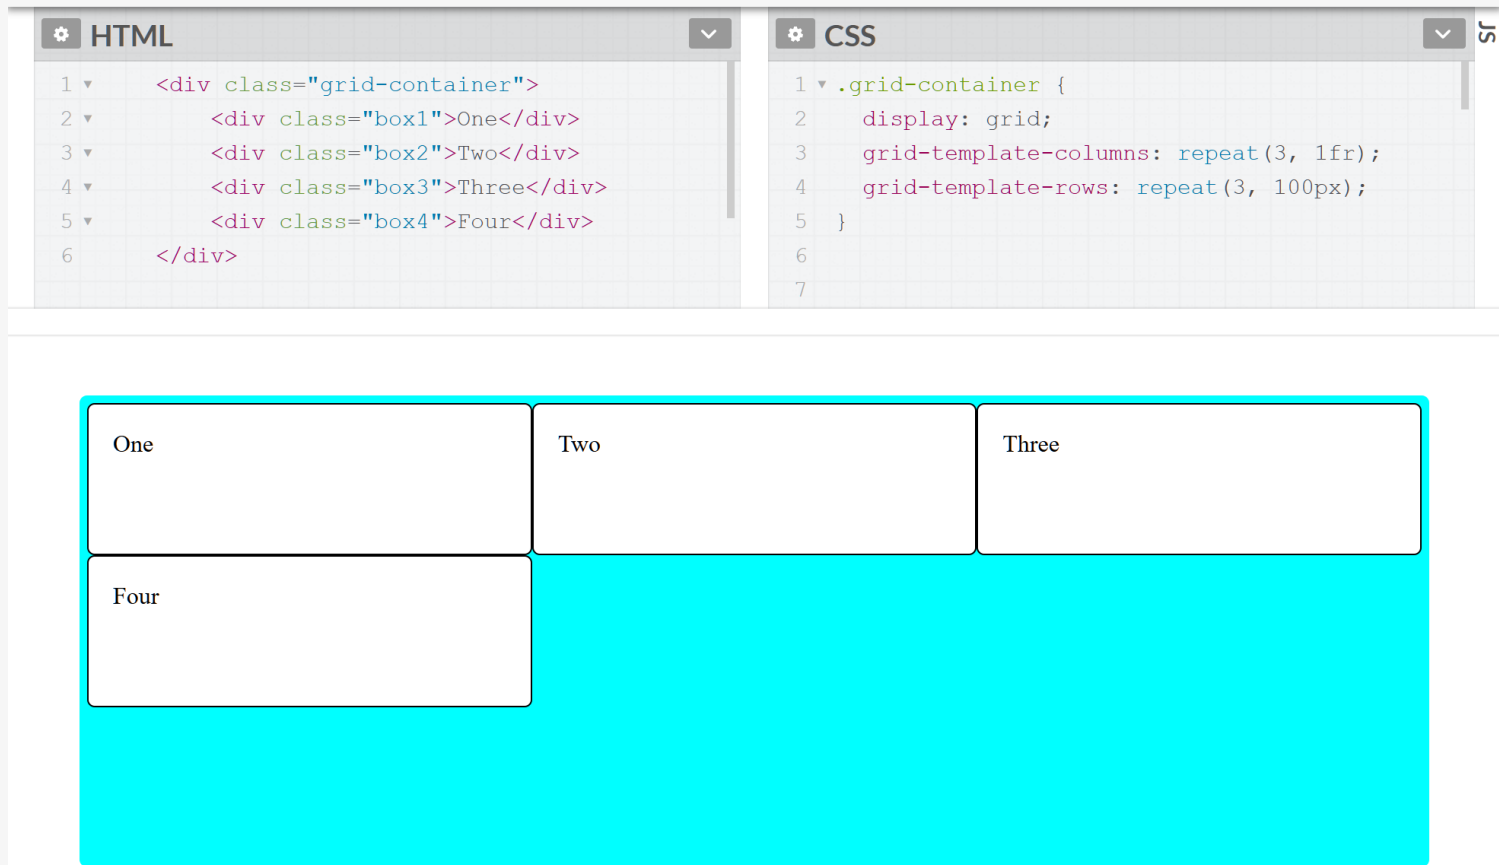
HTML

1 <div class="grid-container">
2 <div class="box1">One</div>
3 <div class="box2">Two</div>
4 <div class="box3">Three</div>
5 <div class="box4">Four</div>
6 </div>

CSS

1 .grid-container {
2 display: grid;
3 grid-template-columns: repeat(3, 1fr);
4 grid-template-rows: repeat(3, 100px);
5 }
6
7

JS

One

Two

Three

Four